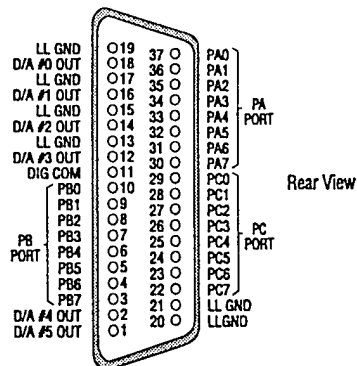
LL GND O19
D/A #0 OUT O18
LL GND O17
D/A #1 OUT O16
LL GND O15
D/A #2 OUT O14
LL GND O13
D/A #3 OUT O12
DIG COM O11
PB0 O10
PB1 O9
PB2 O8
PB3 O7
PB4 O6
PB5 O5
PB6 O4
PB7 O3
D/A #4 OUT O2
D/A #5 OUT O1

PB PORT

37 O PA0
36 O PA1
35 O PA2
34 O PA3
33 O PA4
32 O PA5
31 O PA6
30 O PA7
29 O PC0
28 O PC1
27 O PC2
26 O PC3
25 O PC4
24 O PC5
23 O PC6
22 O PC7
21 O LL GND
20 O LLGND

PA PORT

PC PORT

Rear View